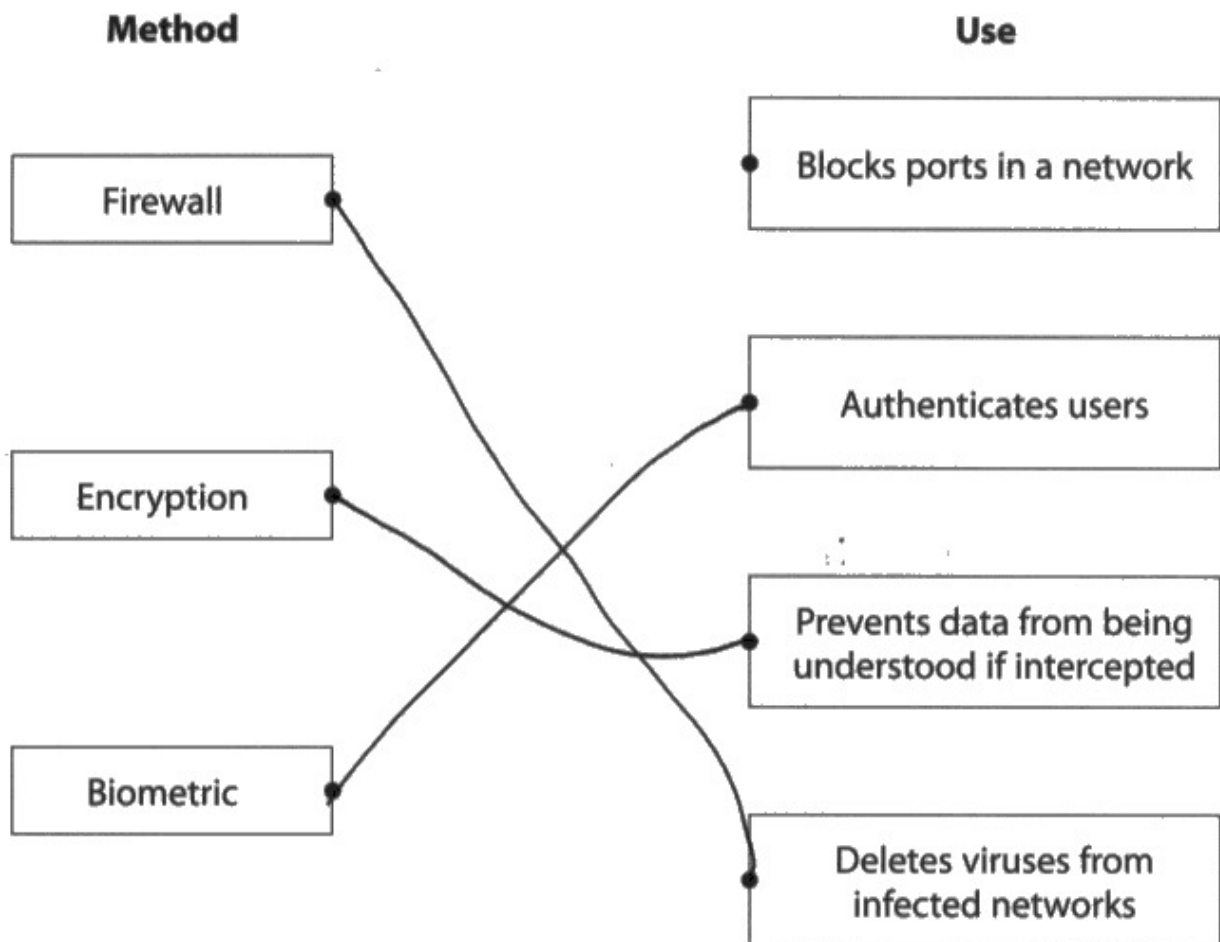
| Method | Use |
|---|---|
| Firewall | Blocks ports in a network |
| Encryption | Authenticates users |
| Biometric | Prevents data from being understood if intercepted |
| | Deletes viruses from infected networks |